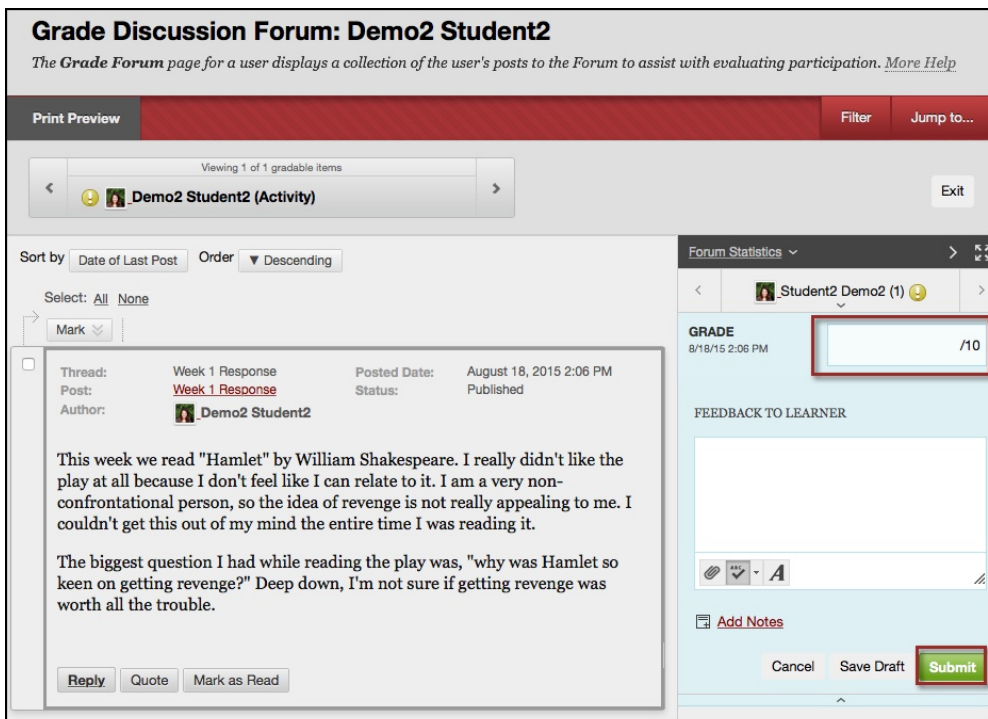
Grade Discussion Forum: Demo2 Student2

The **Grade Forum** page for a user displays a collection of the user's posts to the Forum to assist with evaluating participation. More Help

Print Preview

Filter

Jump to...

Viewing 1 of 1 gradable items

Demo2 Student2 (Activity)

Exit

Sort by Date of Last Post Order ▼ Descending

Select: All None

Mark

Thread: Week 1 Response
Post: Week 1 Response
Author: Demo2 Student2

Posted Date: August 18, 2015 2:06 PM
Status: Published

This week we read "Hamlet" by William Shakespeare. I really didn't like the play at all because I don't feel like I can relate to it. I am a very non-confrontational person, so the idea of revenge is not really appealing to me. I couldn't get this out of my mind the entire time I was reading it.

The biggest question I had while reading the play was, "why was Hamlet so keen on getting revenge?" Deep down, I'm not sure if getting revenge was worth all the trouble.

Reply Quote Mark as Read

Forum Statistics

Student2 Demo2 (1)

GRADE
8/18/15 2:06 PM

/10

FEEDBACK TO LEARNER

Add Notes

Cancel Save Draft Submit